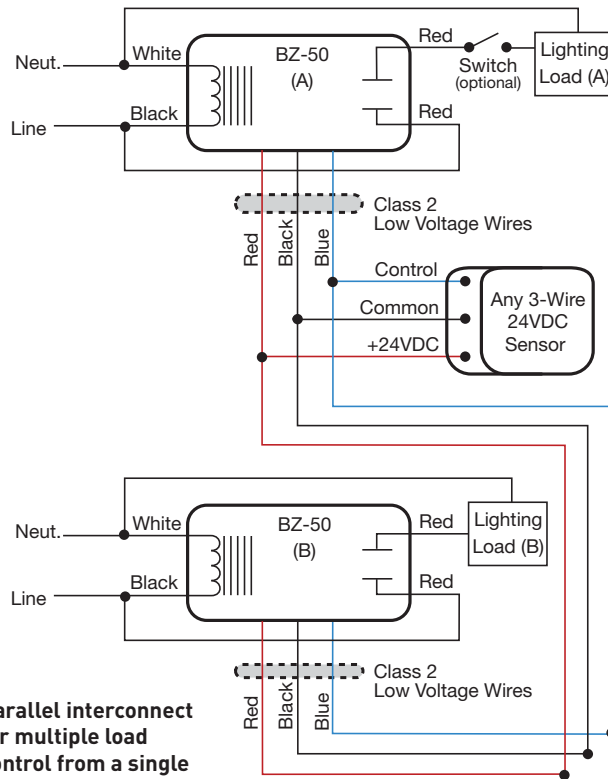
Neut.
White
BZ-50
(A)
Red
Switch
(optional)
Lighting
Load (A)
Line
Black
Red
Class 2
Low Voltage Wires
Red
Black
Blue
Control
Common
+24VDC
Any 3-Wire
24VDC
Sensor
Neut.
White
BZ-50
(B)
Red
Lighting
Load (B)
Line
Black
Red
Class 2
Low Voltage Wires
Red
Black
Blue
arallel interconnect
r multiple load
ontrol from a single